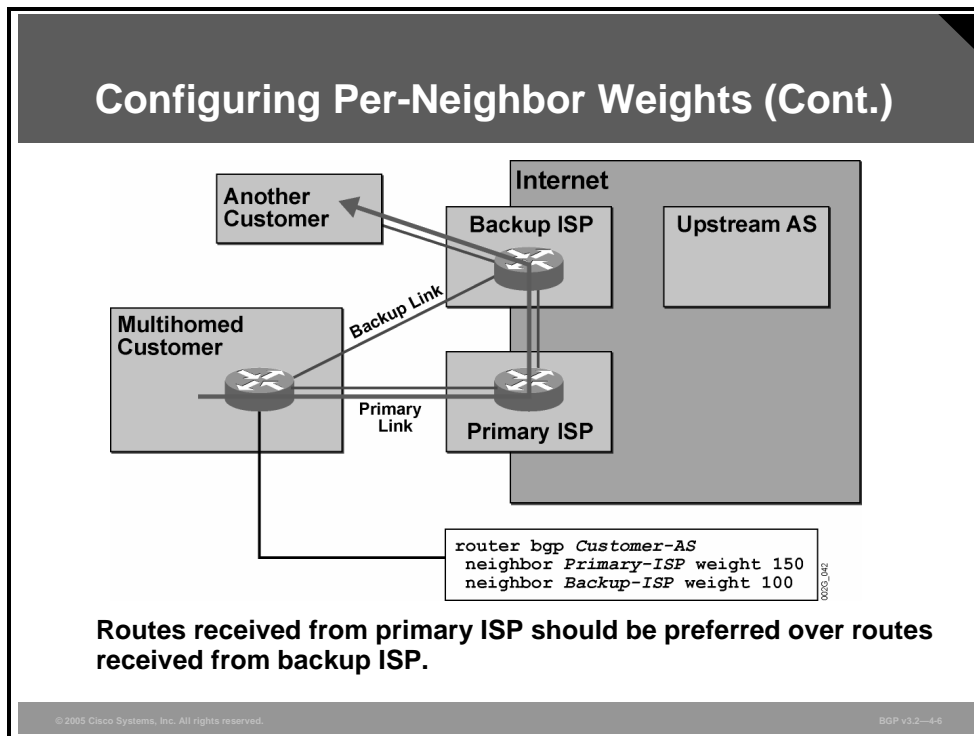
Configuring Per-Neighbor Weights (Cont.)

Internet

Another Customer

Backup ISP

Upstream AS

Multihomed Customer

Backup Link

Primary Link

Primary ISP

router bgp *Customer-AS*
 neighbor *Primary-ISP* weight 150
 neighbor *Backup-ISP* weight 100

002G_042

Routes received from primary ISP should be preferred over routes received from backup ISP.

© 2005 Cisco Systems, Inc. All rights reserved.

BGP v3.2—4-6